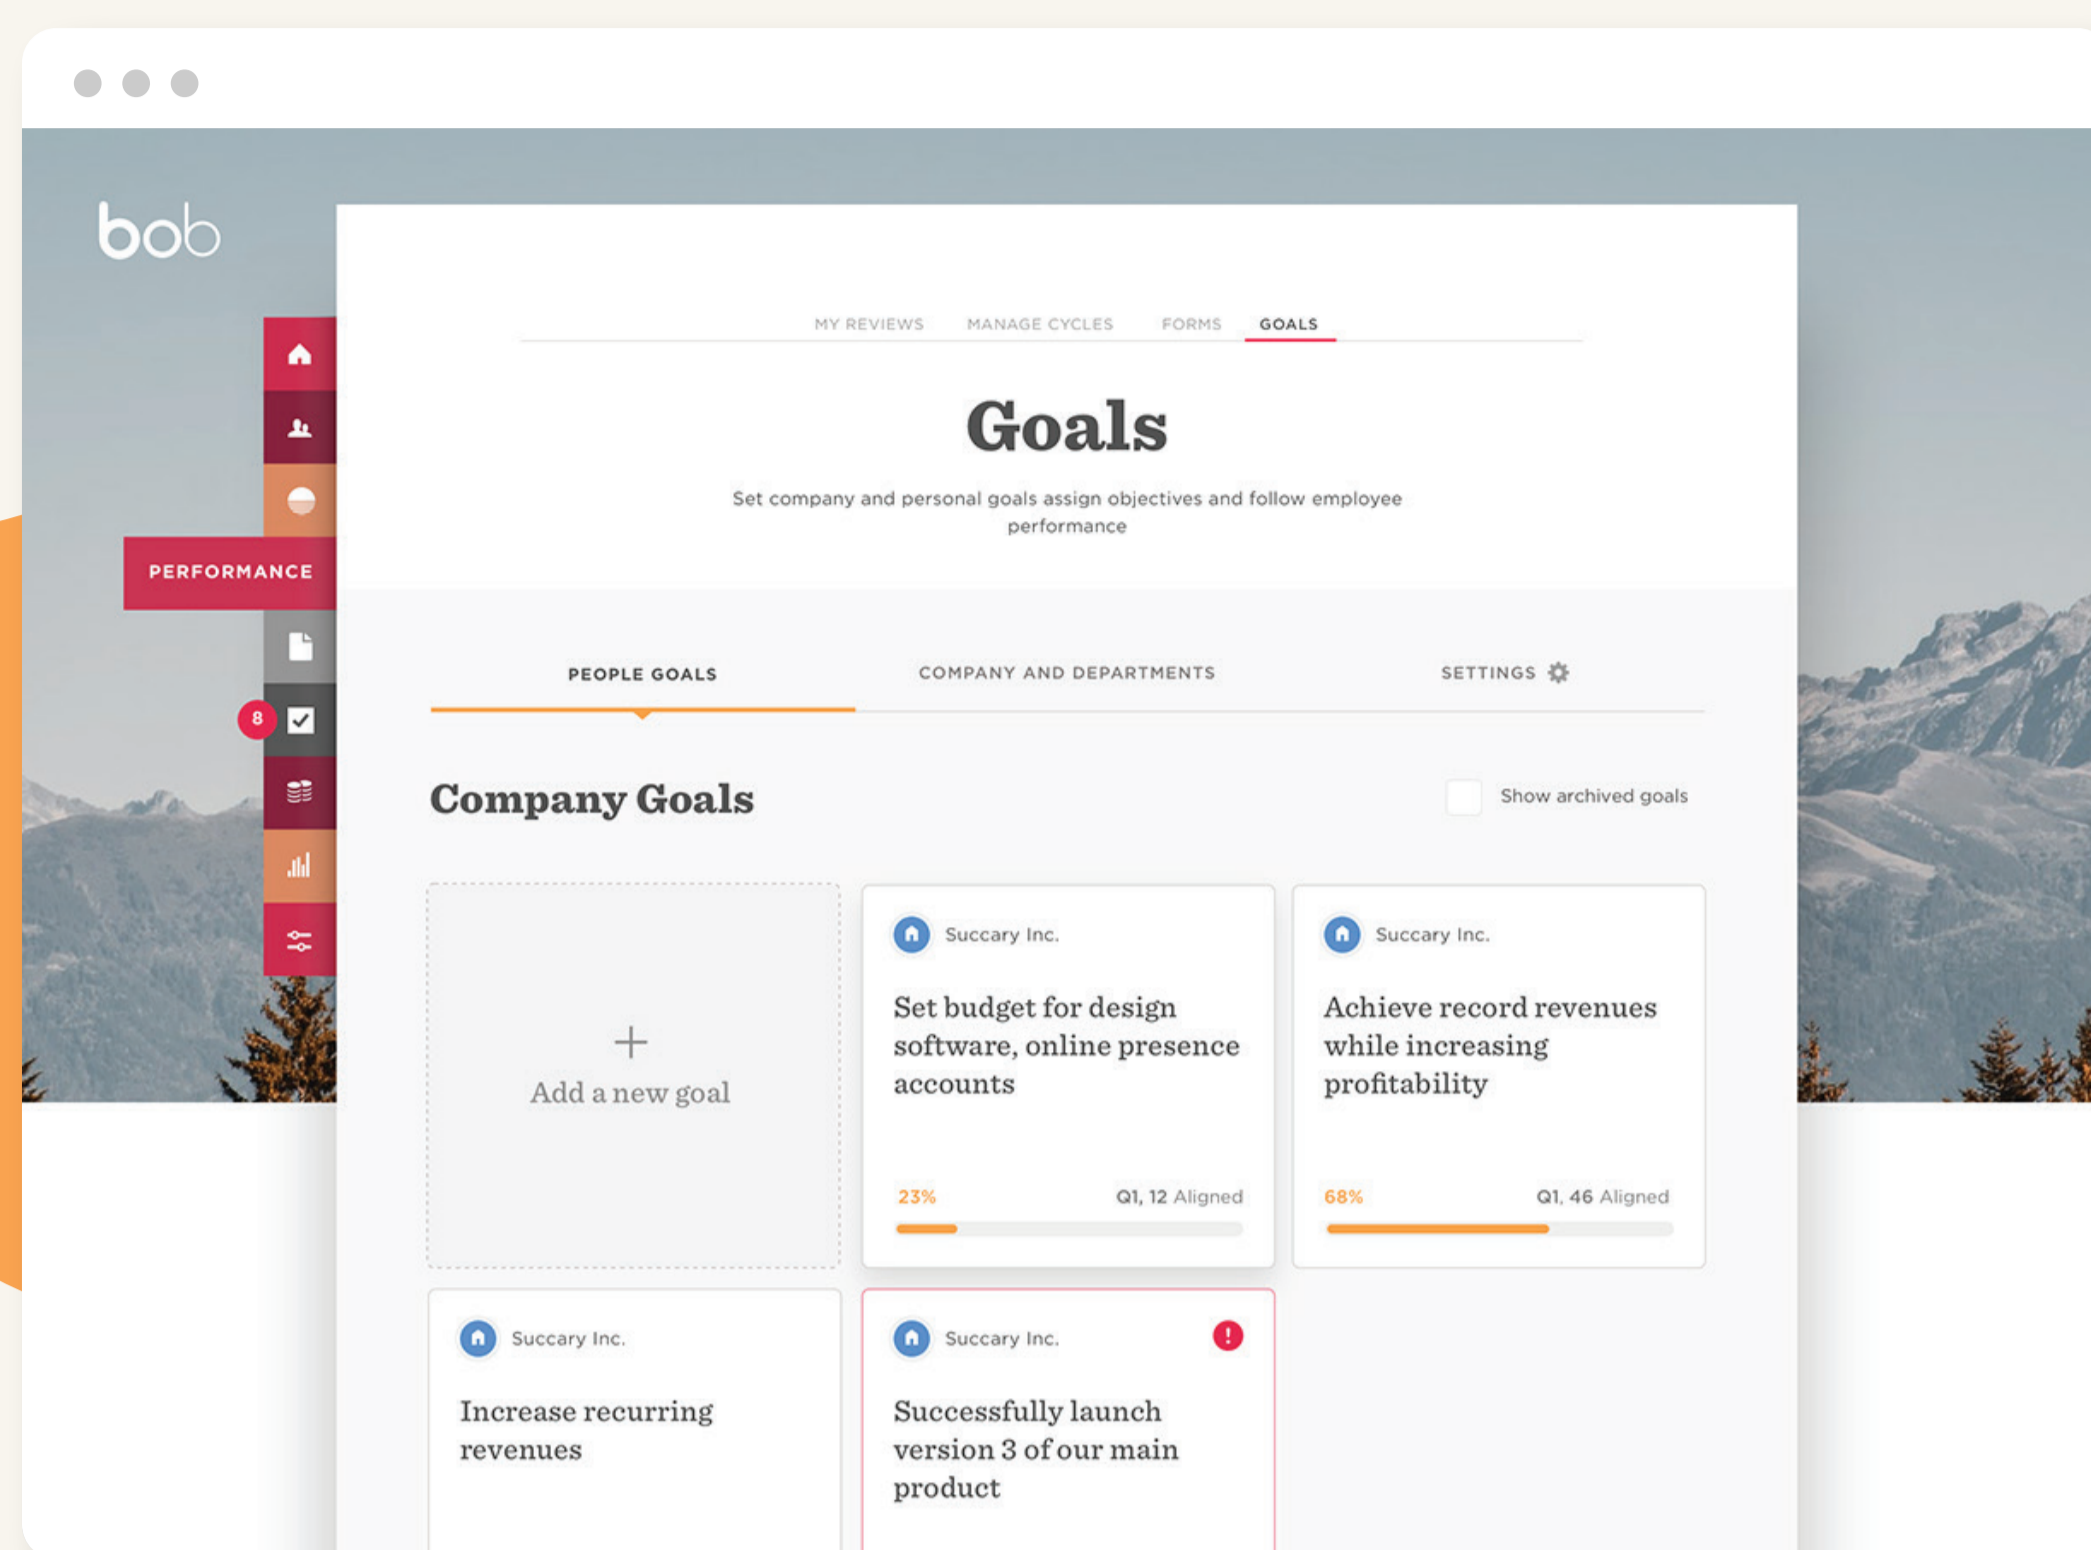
bob

PERFORMANCE

8

MY REVIEWS MANAGE CYCLES FORMS GOALS

Goals

Set company and personal goals assign objectives and follow employee performance

PEOPLE GOALS COMPANY AND DEPARTMENTS SETTINGS

Company Goals

Show archived goals

+
Add a new goal

Succary Inc.
Set budget for design software, online presence accounts
23% Q1, 12 Aligned

Succary Inc.
Achieve record revenues while increasing profitability
68% Q1, 46 Aligned

Succary Inc.
Increase recurring revenues

Succary Inc.
Successfully launch version 3 of our main product